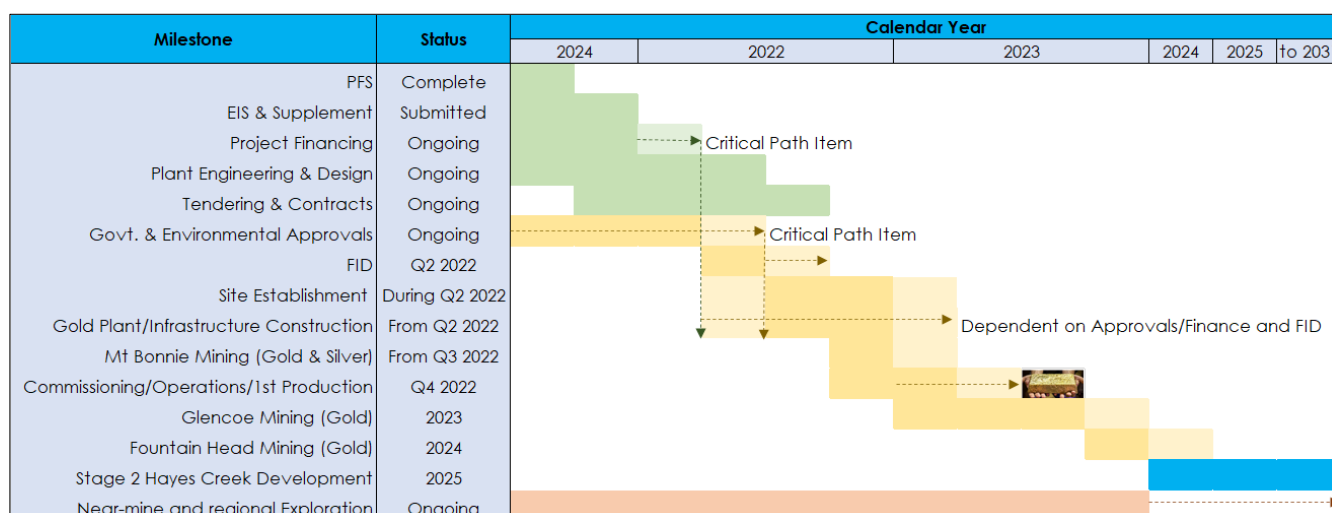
| Milestone | Status | Calendar Year | | | | | |
|---|---|---|---|---|---|---|---|
| | | 2024 | 2022 | 2023 | 2024 | 2025 | to 203 |
| PFS | Complete | | | | | | |
| EIS & Supplement | Submitted | | | | | | |
| Project Financing | Ongoing | | Critical Path Item | | | | |
| Plant Engineering & Design | Ongoing | | | | | | |
| Tendering & Contracts | Ongoing | | | | | | |
| Govt. & Environmental Approvals | Ongoing | | Critical Path Item | | | | |
| FID | Q2 2022 | | | | | | |
| Site Establishment | During Q2 2022 | | | | | | |
| Gold Plant/Infrastructure Construction | From Q2 2022 | | | Dependent on Approvals/Finance and FID | | | |
| Mt Bonnie Mining (Gold & Silver) | From Q3 2022 | | | | | | |
| Commissioning/Operations/1st Production | Q4 2022 | | | | | | |
| Glencoe Mining (Gold) | 2023 | | | | | | |
| Fountain Head Mining (Gold) | 2024 | | | | | | |
| Stage 2 Hayes Creek Development | 2025 | | | | | | |
| Near-mine and regional Exploration | Ongoing | | | | | | |